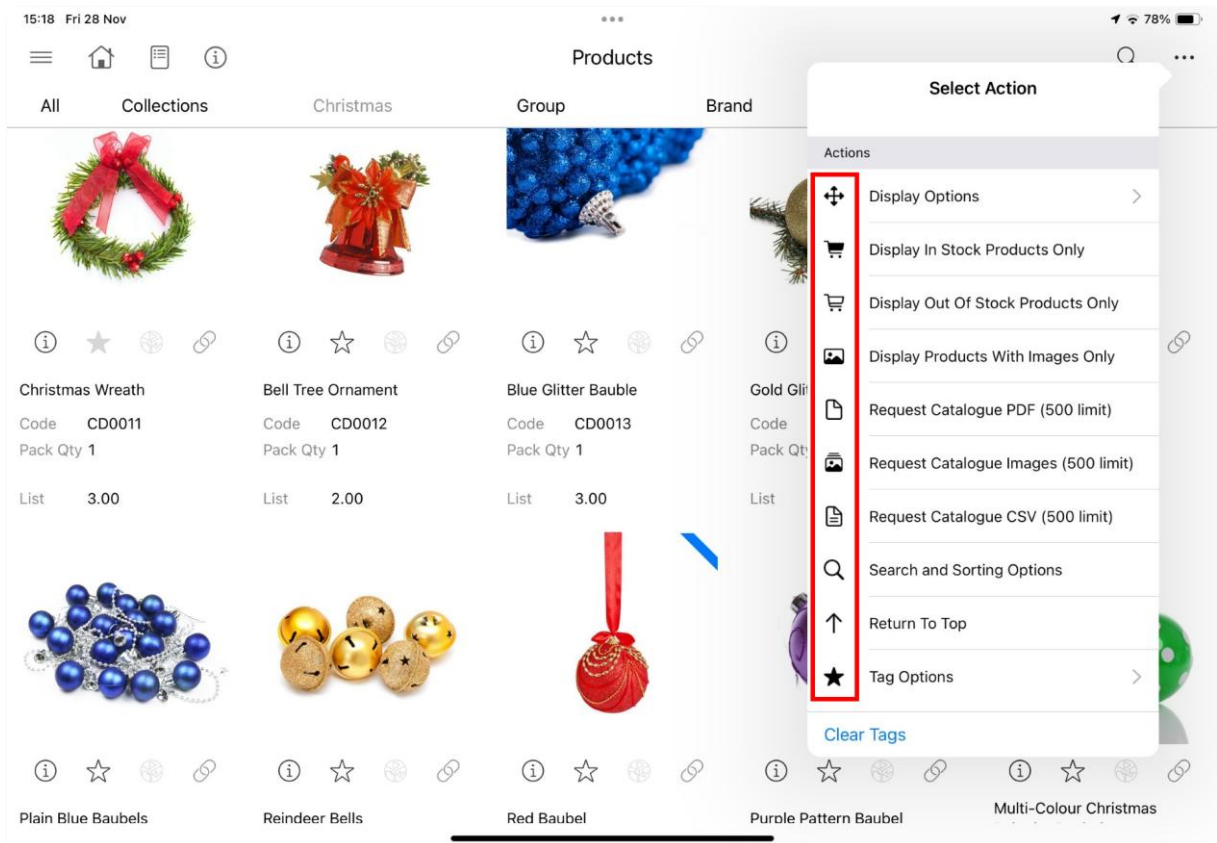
15:18 Fri 28 Nov

78%

Products

All Collections Christmas Group Brand

Select Action

Actions

Display Options

Display In Stock Products Only

Display Out Of Stock Products Only

Display Products With Images Only

Request Catalogue PDF (500 limit)

Request Catalogue Images (500 limit)

Request Catalogue CSV (500 limit)

Search and Sorting Options

Return To Top

Tag Options

Clear Tags

Christmas Wreath
Code CD0011
Pack Qty 1
List 3.00

Bell Tree Ornament
Code CD0012
Pack Qty 1
List 2.00

Blue Glitter Bauble
Code CD0013
Pack Qty 1
List 3.00

Gold Glit
Code
Pack Qty
List

Plain Blue Baubels

Reindeer Bells

Red Baubel

Purple Pattern Baubel

Multi-Colour Christmas